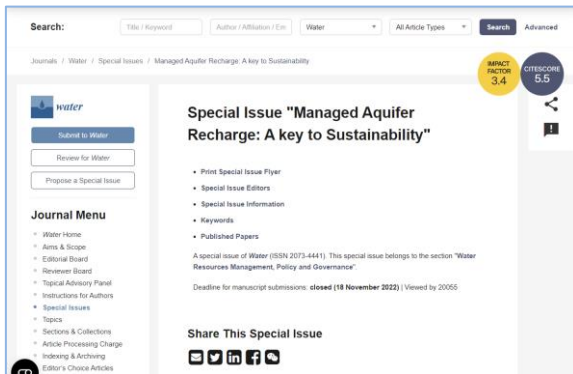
Search: Title / Keyword Author / Affiliation / Em Water All Article Types Search Advanced

Journals / Water / Special Issues / Managed Aquifer Recharge: A key to Sustainability

IMPACT FACTOR 3.4

CITESCORE 5.5

water

Submit to Water

Review for Water

Propose a Special Issue

Journal Menu

Water Home
Aims & Scope
Editorial Board
Reviewer Board
Topical Advisory Panel
Instructions for Authors
Special Issues
Topics
Sections & Collections
Article Processing Charge
Indexing & Archiving
Editor's Choice Articles

Special Issue "Managed Aquifer Recharge: A key to Sustainability"

• Print Special Issue Flyer
• Special Issue Editors
• Special Issue Information
• Keywords
• Published Papers

A special issue of Water (ISSN 2073-4441). This special issue belongs to the section "Water Resources Management, Policy and Governance".

Deadline for manuscript submissions: closed (18 November 2022) | Viewed by 20055

Share This Special Issue